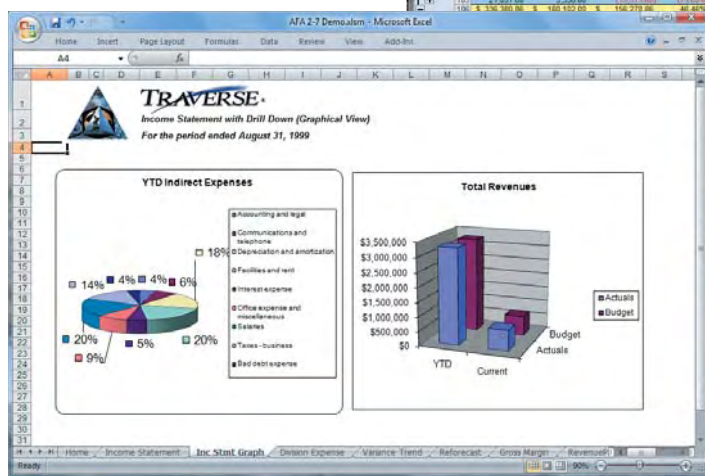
AFA 2-7 Demo.xlsm - Microsoft Excel

Home Insert Page Layout Formulas Data Review View Add-Ins

A4

A B C D E F G H I J K L M N O P Q R S

TRAVERSE

Income Statement with Drill Down (Graphical View)

For the period ended August 31, 1999

YTD Indirect Expenses

18%
14%
4%
4%
6%
20%
5%
20%
9%

Accounting and legal
Communications and telephone
Depreciation and amortization
Facilities and rent
Interest expense
Office expense and miscellaneous
Salaries
Taxes - business
Bad debt expense

Total Revenues

$3,500,000
$3,000,000
$2,500,000
$2,000,000
$1,500,000
$1,000,000
$500,000
$0

YTD
Current
Actuals
Budget

Actuals
Budget

Home Income Statement Inc Stmt Graph Division Expense Variance Trend Reforecast Gross Margin Revenue

Ready

90%